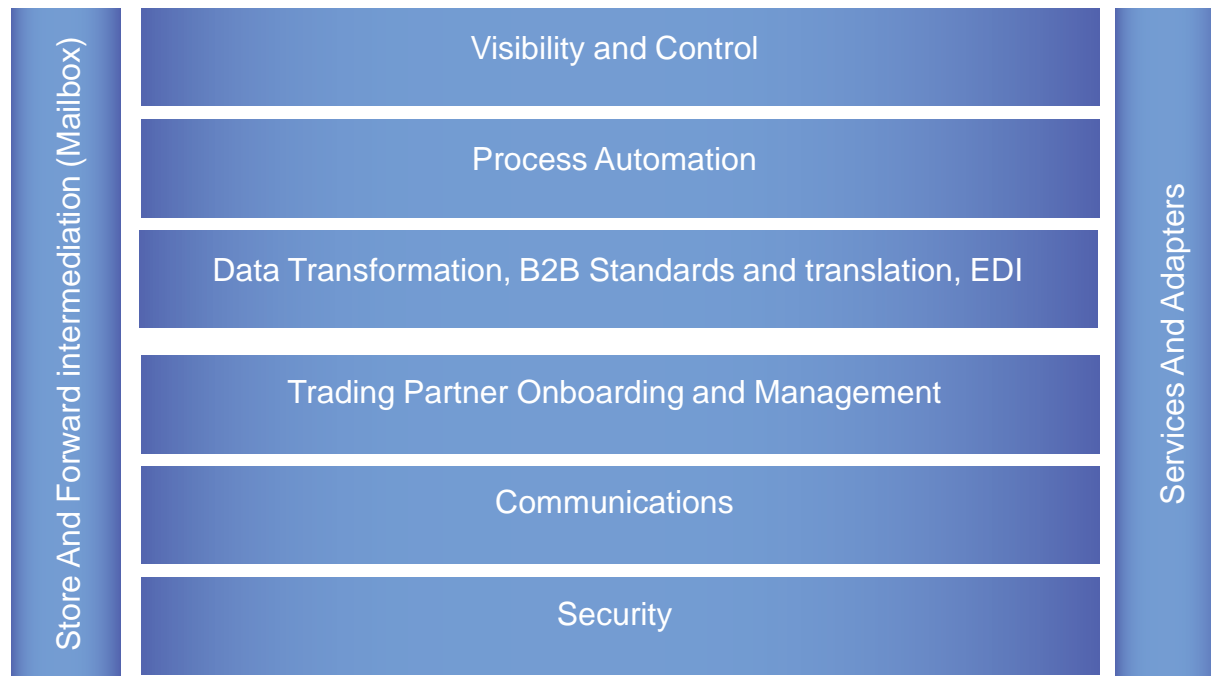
Store And Forward intermediation (Mailbox)

Visibility and Control

Process Automation

Data Transformation, B2B Standards and translation, EDI

Trading Partner Onboarding and Management

Communications

Security

Services And Adapters